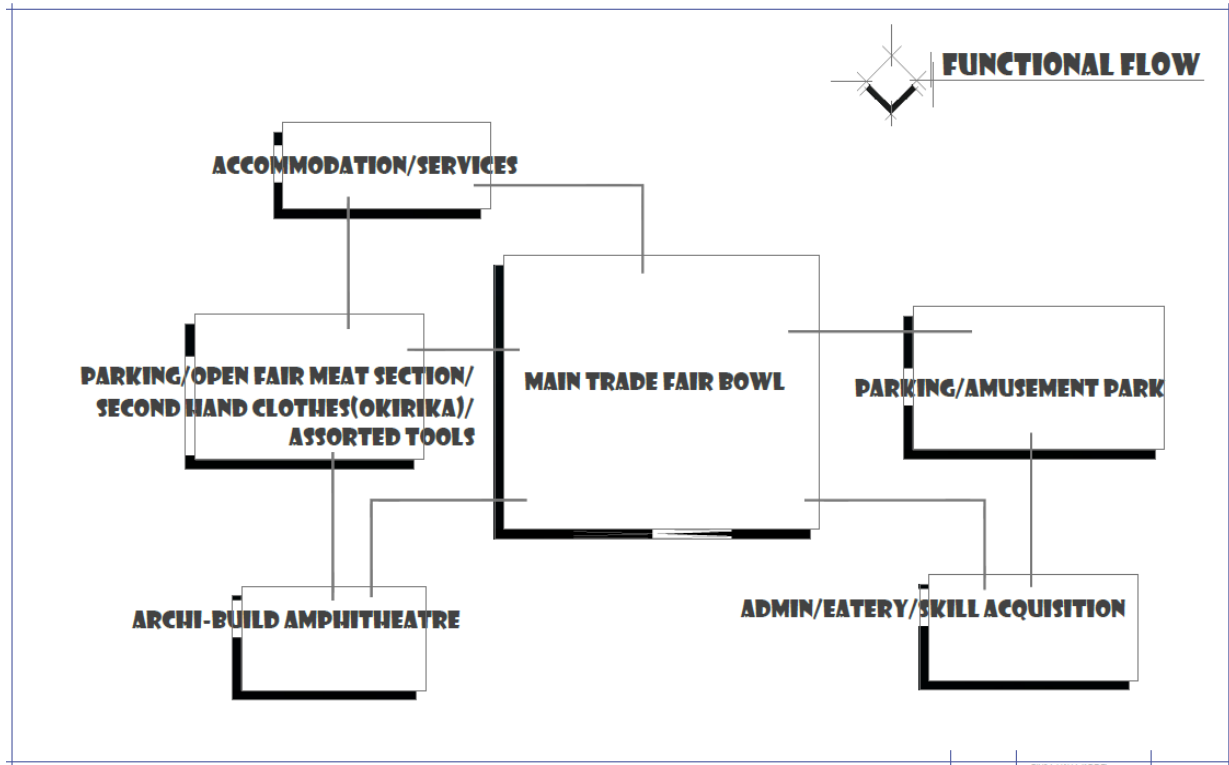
FUNCTIONAL FLOW

ACCOMMODATION/SERVICES

PARKING/OPEN FAIR MEAT SECTION/ SECOND HAND CLOTHES(OKIRIKA)/ ASSORTED TOOLS

MAIN TRADE FAIR BOWL

PARKING/AMUSEMENT PARK

ARCHI-BUILD AMPHITHEATRE

ADMIN/EATERY/SKILL ACQUISITION